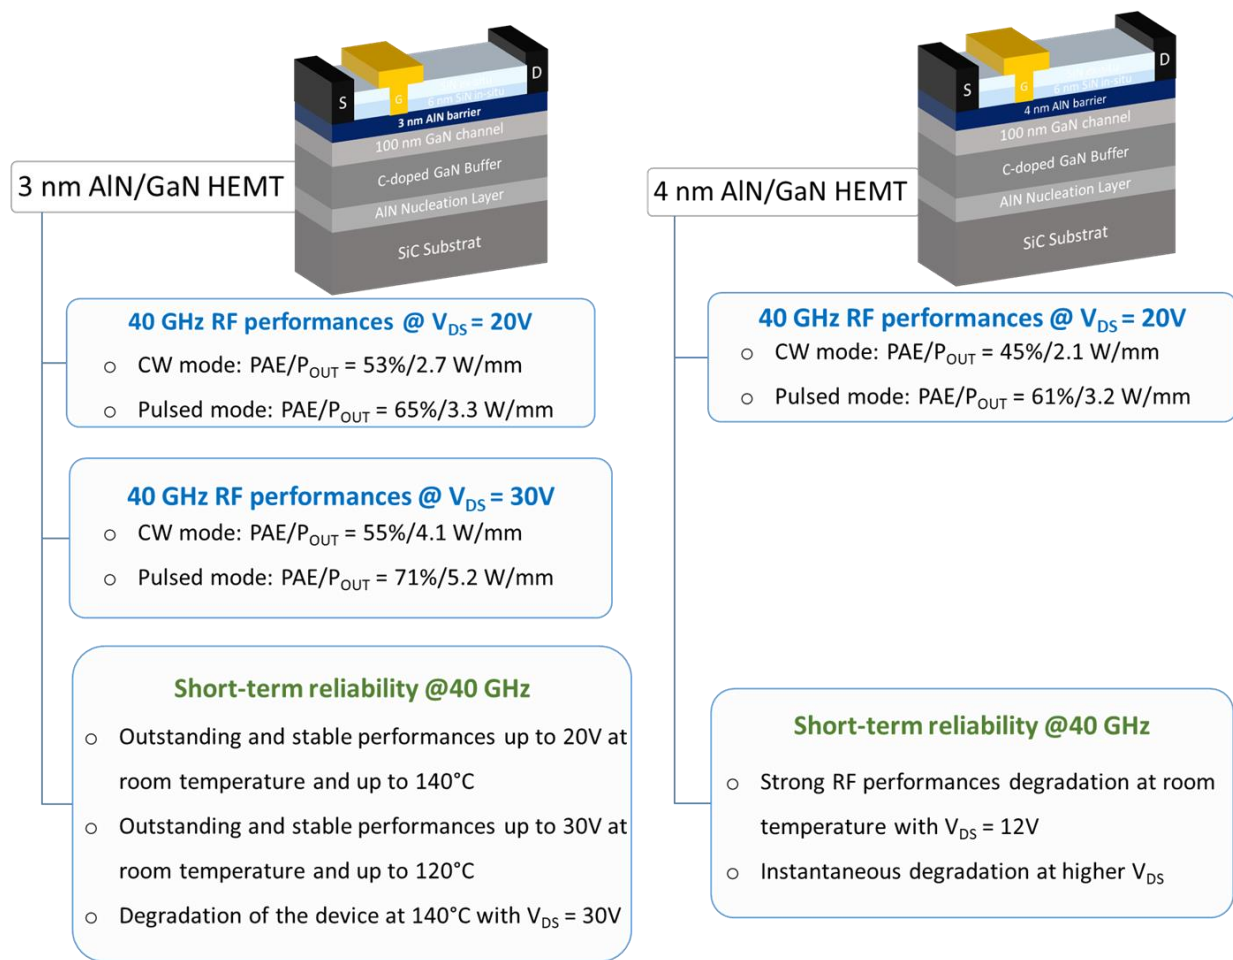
S
G
D
6 nm SiN in-situ
3 nm AlN barrier
100 nm GaN channel
C-doped GaN Buffer
AlN Nucleation Layer
SiC Substrat

3 nm AlN/GaN HEMT

40 GHz RF performances @ $V_{DS}$ = 20V
○ CW mode: PAE/$P_{OUT}$ = 53%/2.7 W/mm
○ Pulsed mode: PAE/$P_{OUT}$ = 65%/3.3 W/mm

40 GHz RF performances @ $V_{DS}$ = 30V
○ CW mode: PAE/$P_{OUT}$ = 55%/4.1 W/mm
○ Pulsed mode: PAE/$P_{OUT}$ = 71%/5.2 W/mm

Short-term reliability @40 GHz
○ Outstanding and stable performances up to 20V at room temperature and up to 140°C
○ Outstanding and stable performances up to 30V at room temperature and up to 120°C
○ Degradation of the device at 140°C with $V_{DS}$ = 30V

S
G
D
6 nm SiN in-situ
4 nm AlN barrier
100 nm GaN channel
C-doped GaN Buffer
AlN Nucleation Layer
SiC Substrat

4 nm AlN/GaN HEMT

40 GHz RF performances @ $V_{DS}$ = 20V
○ CW mode: PAE/$P_{OUT}$ = 45%/2.1 W/mm
○ Pulsed mode: PAE/$P_{OUT}$ = 61%/3.2 W/mm

Short-term reliability @40 GHz
○ Strong RF performances degradation at room temperature with $V_{DS}$ = 12V
○ Instantaneous degradation at higher $V_{DS}$